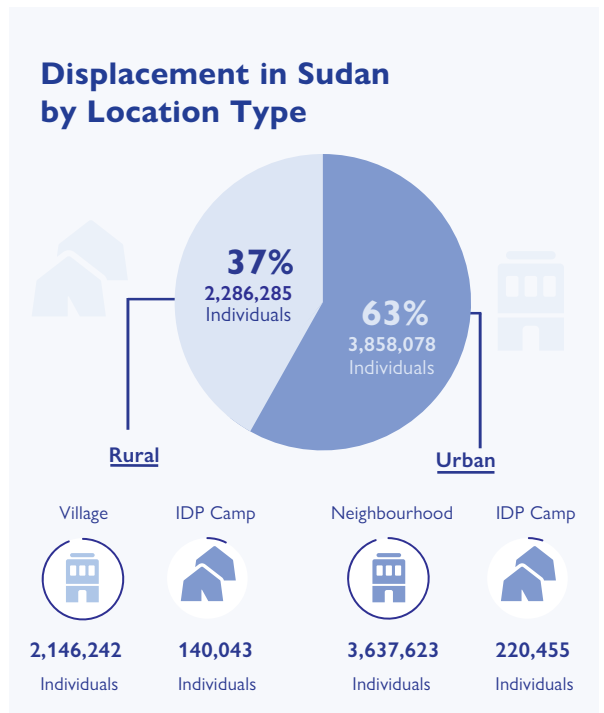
Displacement in Sudan by Location Type

37%
2,286,285
Individuals

63%
3,858,078
Individuals

Rural

Urban

Village
2,146,242
Individuals

IDP Camp
140,043
Individuals

Neighbourhood
3,637,623
Individuals

IDP Camp
220,455
Individuals